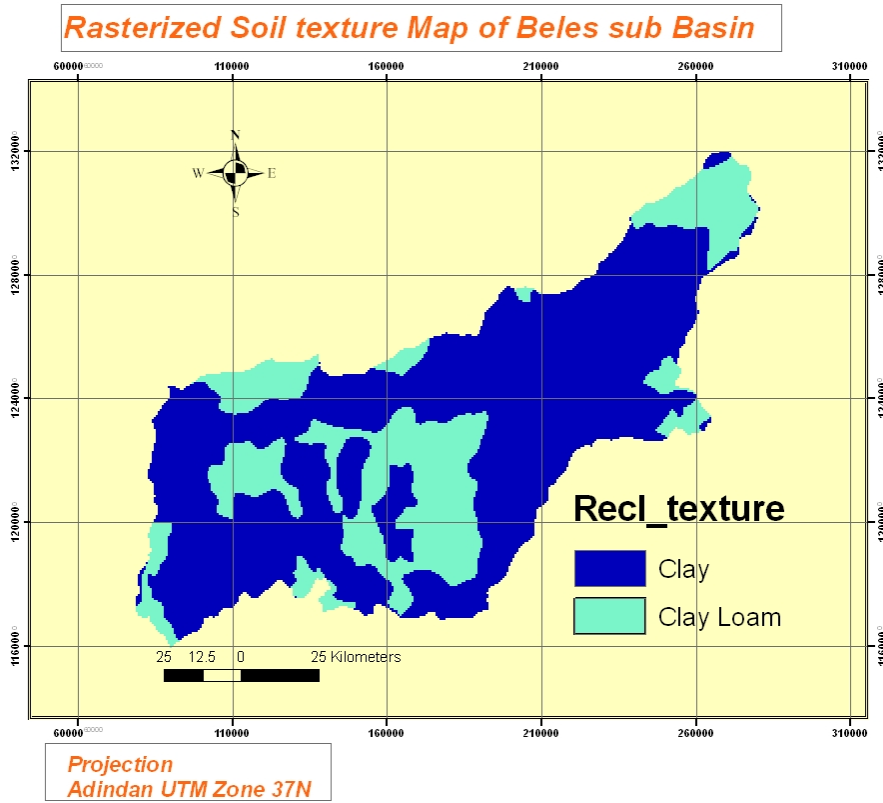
Rasterized Soil texture Map of Beles sub Basin

60000 110000 160000 210000 260000 310000

1320000 1280000 1240000 1200000 1160000

1320000 1280000 1240000 1200000 1160000

N
W E
S

Recl_texture

Clay

Clay Loam

25 12.5 0 25 Kilometers

60000 110000 160000 210000 260000 310000

Projection
Adindan UTM Zone 37N